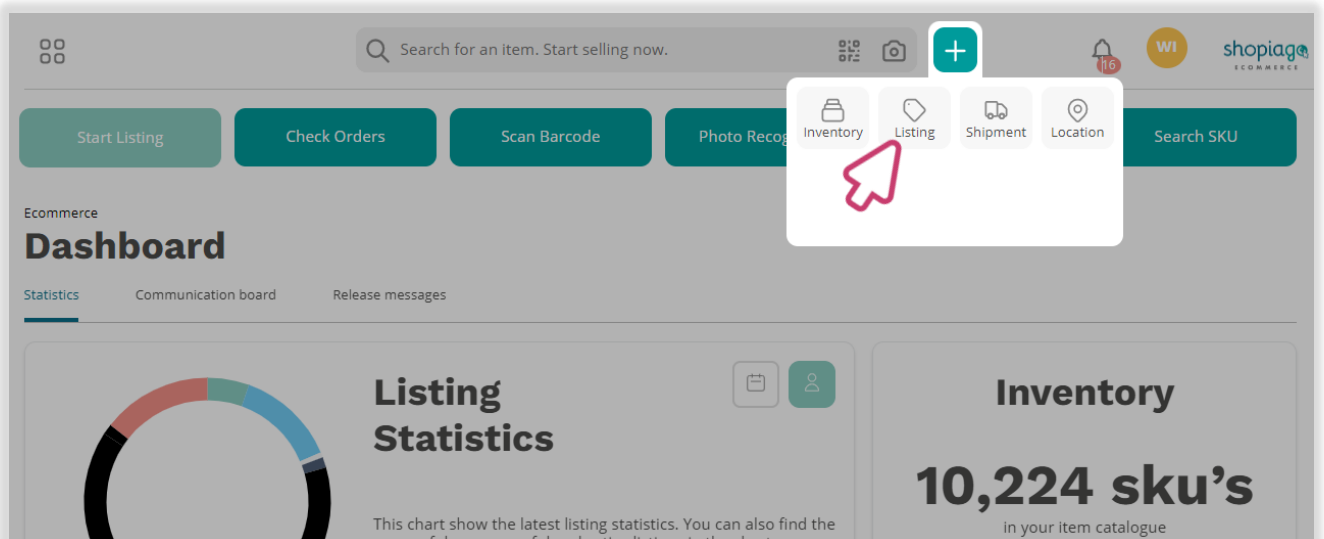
Search for an item. Start selling now.

16

WI

shopiago
ECOMMERCE

Inventory
Listing
Shipment
Location

Start Listing
Check Orders
Scan Barcode
Photo Recog
Search SKU

Ecommerce
Dashboard

Statistics
Communication board
Release messages

Listing Statistics

This chart show the latest listing statistics. You can also find the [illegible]

Inventory

10,224 sku's
in your item catalogue